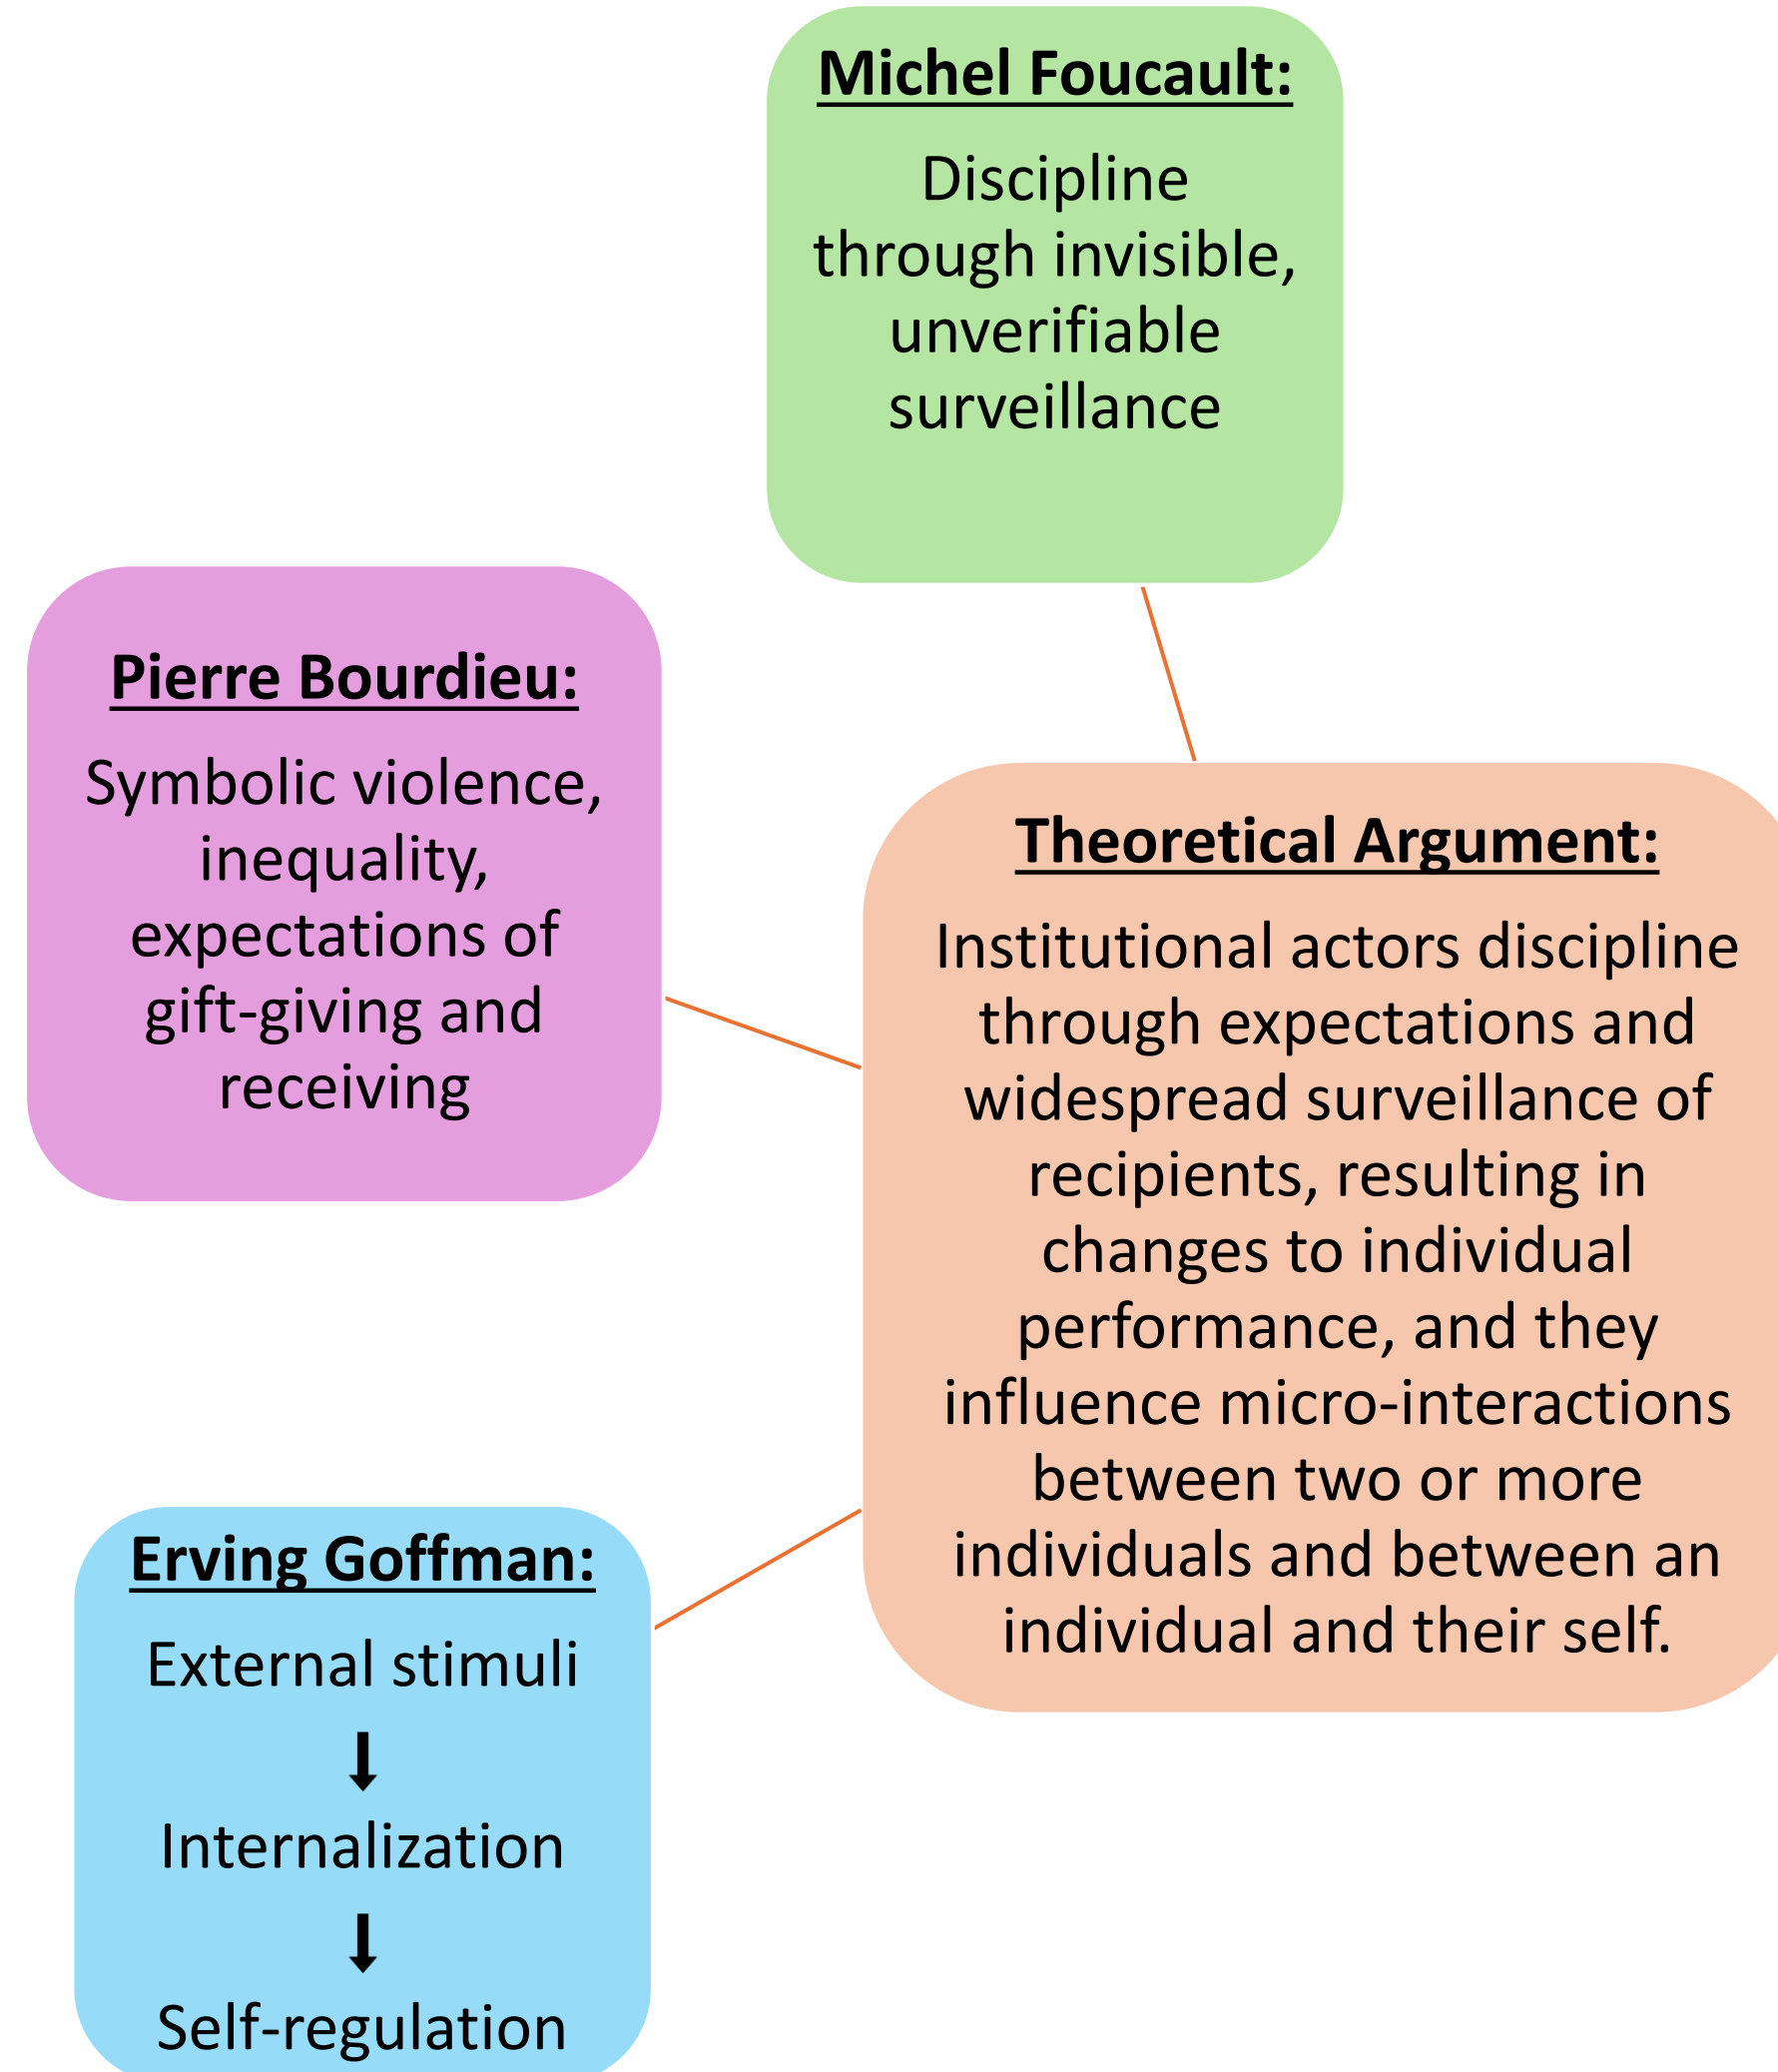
Michel Foucault:

Discipline through invisible, unverifiable surveillance

Pierre Bourdieu:

Symbolic violence, inequality, expectations of gift-giving and receiving

Theoretical Argument:

Institutional actors discipline through expectations and widespread surveillance of recipients, resulting in changes to individual performance, and they influence micro-interactions between two or more individuals and between an individual and their self.

Erving Goffman:

External stimuli

↓

Internalization

↓

Self-regulation